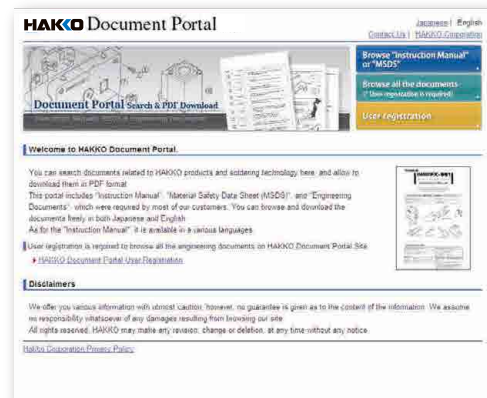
HAKKO Document Portal

Japanese | English
Contact Us | HAKKO Corporation

Document Portal Search & PDF Download
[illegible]

Browse "Instruction Manual" or "MSDS"

Browse all the documents
(* User registration is required)

User registration

Welcome to HAKKO Document Portal.

You can search documents related to HAKKO products and soldering technology here, and allow to download them in PDF format.
This portal includes "Instruction Manual", "Material Safety Data Sheet (MSDS)", and "Engineering Documents", which were required by most of our customers. You can browse and download the documents freely in both Japanese and English.
As for the "Instruction Manual", it is available in a various languages.

User registration is required to browse all the engineering documents on HAKKO Document Portal Site.
HAKKO Document Portal User Registration

Disclaimers

We offer you various information with utmost caution, however, no guarantee is given as to the content of the information. We assume no responsibility whatsoever of any damages resulting from browsing our site.
All rights reserved. HAKKO may make any revision, change or deletion, at any time without any notice.

Hakko Corporation Privacy Policy